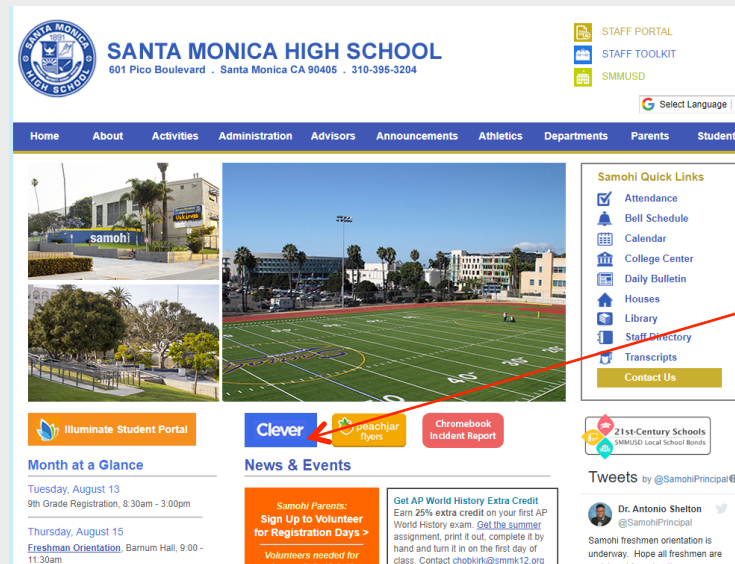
SANTA MONICA 1891 HIGH SCHOOL

SANTA MONICA HIGH SCHOOL
601 Pico Boulevard . Santa Monica CA 90405 . 310-395-3204

STAFF PORTAL
STAFF TOOLKIT
SMMUSD

Select Language

Home | About | Activities | Administration | Advisors | Announcements | Athletics | Departments | Parents | Student

samohi

Vikings

Samohi Quick Links
Attendance
Bell Schedule
Calendar
College Center
Daily Bulletin
Houses
Library
Staff Directory
Transcripts
Contact Us

Illuminate Student Portal

Clever

peachjar flyers

Chromebook Incident Report

21st-Century Schools
SMMUSD Local School Bonds

Month at a Glance

Tuesday, August 13
9th Grade Registration, 8:30am - 3:00pm

Thursday, August 15
Freshman Orientation, Barnum Hall, 9:00 - 11:30am

News & Events

Samohi Parents:
Sign Up to Volunteer for Registration Days >
Volunteers needed for

Get AP World History Extra Credit
Earn 25% extra credit on your first AP World History exam. Get the summer assignment, print it out, complete it by hand and turn it in on the first day of class. Contact chobkirk@smmk12.org

Tweets by @SamohiPrincipal

Dr. Antonio Shelton
@SamohiPrincipal

Samohi freshmen orientation is underway. Hope all freshmen are